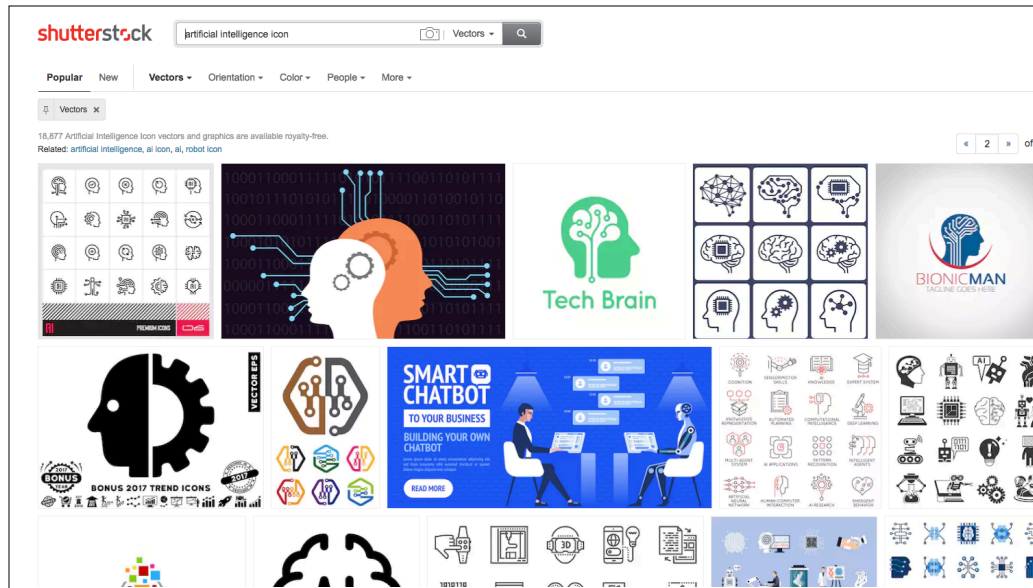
shutterstock

artificial intelligence icon

Vectors

Popular New Vectors Orientation Color People More

Vectors ×

18,877 Artificial Intelligence Icon vectors and graphics are available royalty-free.

Related: artificial intelligence, ai icon, ai, robot icon

« 2 » of

AI PREMIUM ICONS

1000110001111110001101011
1001011001010111011
100101110011010110

Tech Brain

BIONICMAN
TAGLINE GOES HERE

VECTOR EPS

BONUS 2017 TREND ICONS

SMART CHATBOT
TO YOUR BUSINESS
BUILDING YOUR OWN CHATBOT
READ MORE

COGNITION
SENSORIMOTOR SKILLS
KNOWLEDGE
EXPERT SYSTEM
KNOWLEDGE REPRESENTATION
AUTOMATED PLANNING
COMPUTATIONAL INTELLIGENCE
DEEP LEARNING
MULTI AGENT SYSTEM
AI APPLICATIONS
PATTERN RECOGNITION
INTELLIGENT AGENTS
ARTIFICIAL NEURAL NETWORK
HUMAN COMPUTER INTERACTION
AI RESEARCH
EMERGENT BEHAVIOR

AI

3D

10101